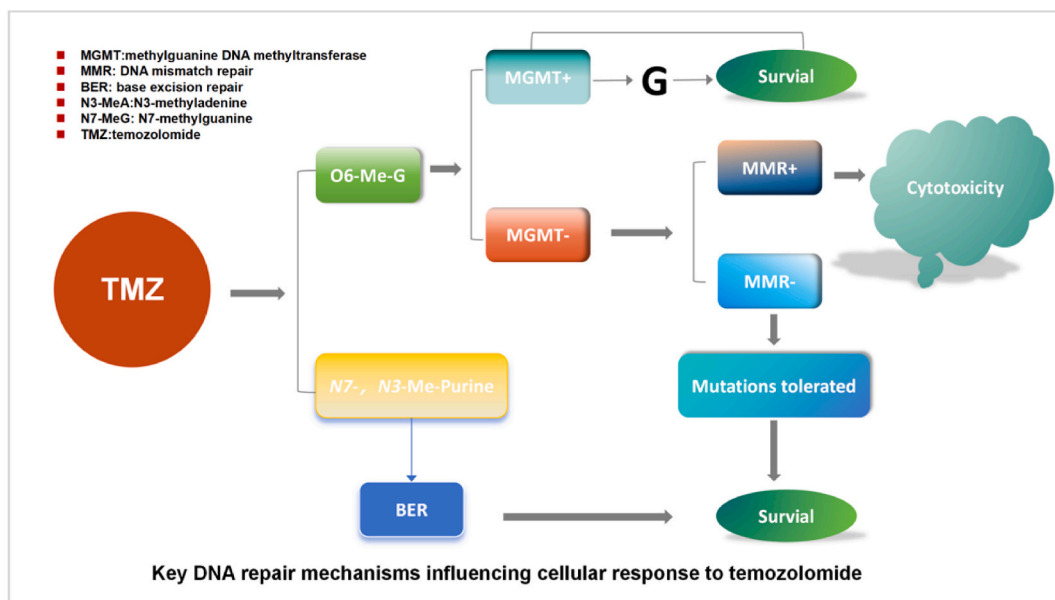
MGMT:methylguanine DNA methyltransferase
MMR: DNA mismatch repair
BER: base excision repair
N3-MeA:N3-methyladenine
N7-MeG: N7-methylguanine
TMZ:temozolomide

MGMT+

G

Survial

O6-Me-G

MMR+

Cytotoxicity

MGMT-

TMZ

MMR-

N7-，N3-Me-Purine

Mutations tolerated

BER

Survial

Key DNA repair mechanisms influencing cellular response to temozolomide